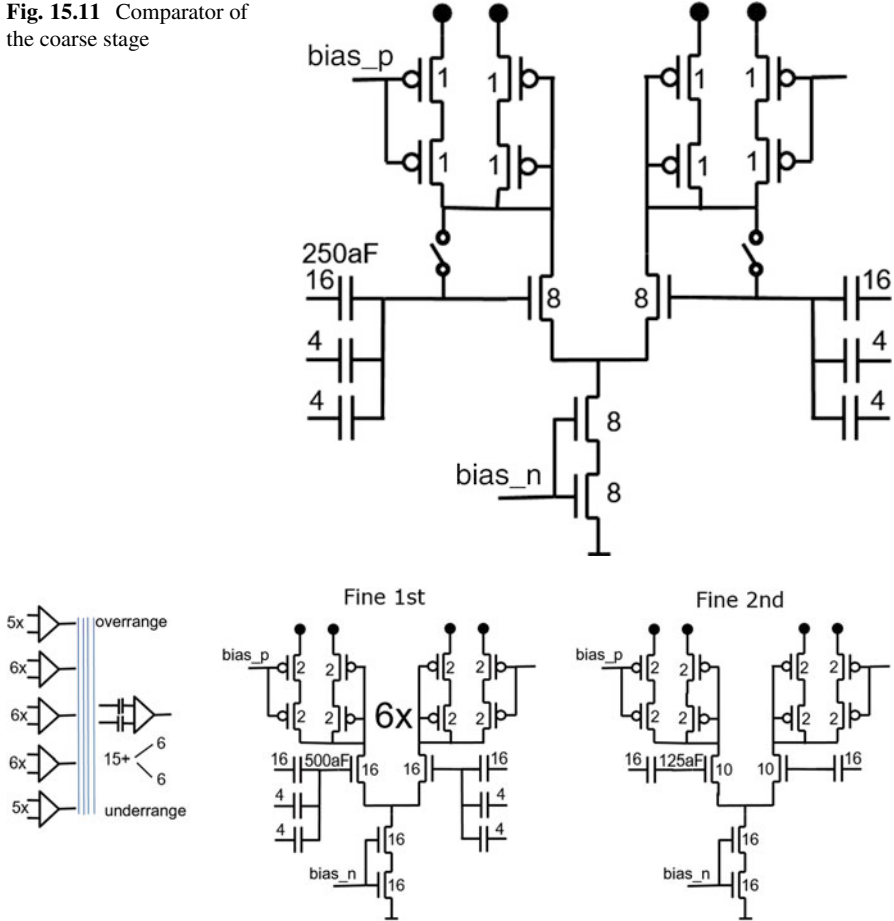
Fig. 15.11 Comparator of the coarse stage

bias_p
1 1 1 1
1 1 1 1
250aF
16 8 8 16
4 4
4 4
8
bias_n 8

5x overrange
6x
6x
15+ 6
6
6x
5x underrange

Fine 1st
bias_p
2 2 2 2
2 2 6x 2 2
16 500aF 16 16 16
4 4
4 4
16
bias_n 16

Fine 2nd
bias_p
2 2 2 2
2 2 2 2
16 125aF 10 10 16
16
bias_n 16